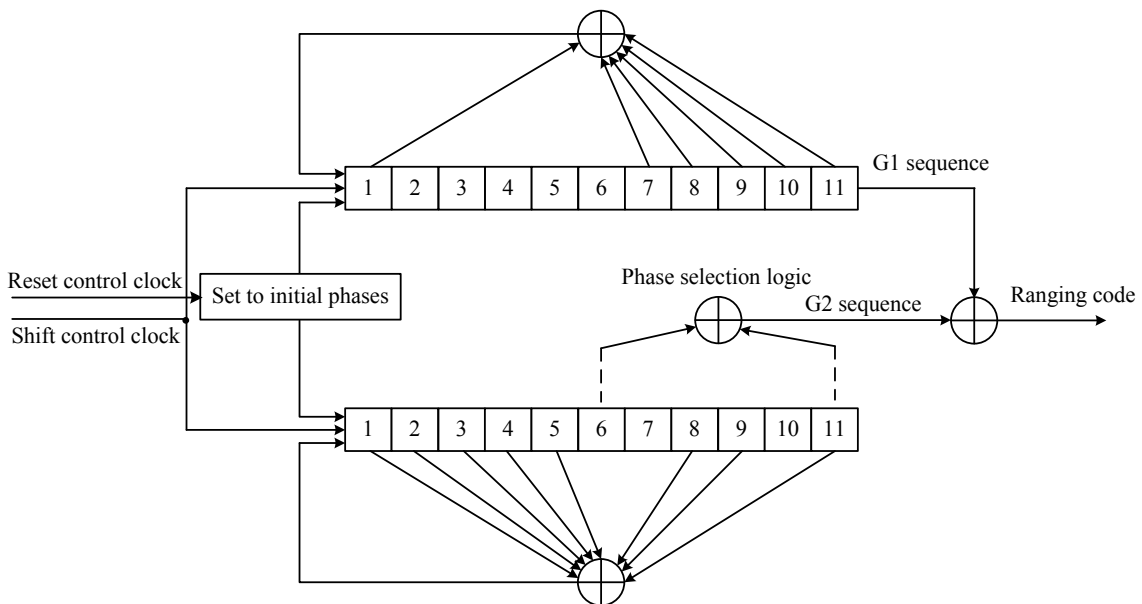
| 1 | 2 | 3 | 4 | 5 | 6 | 7 | 8 | 9 | 10 | 11 |
|---|---|---|---|---|---|---|---|---|---|---|

G1 sequence

Reset control clock

Set to initial phases

Shift control clock

Phase selection logic

G2 sequence

Ranging code

| 1 | 2 | 3 | 4 | 5 | 6 | 7 | 8 | 9 | 10 | 11 |
|---|---|---|---|---|---|---|---|---|---|---|